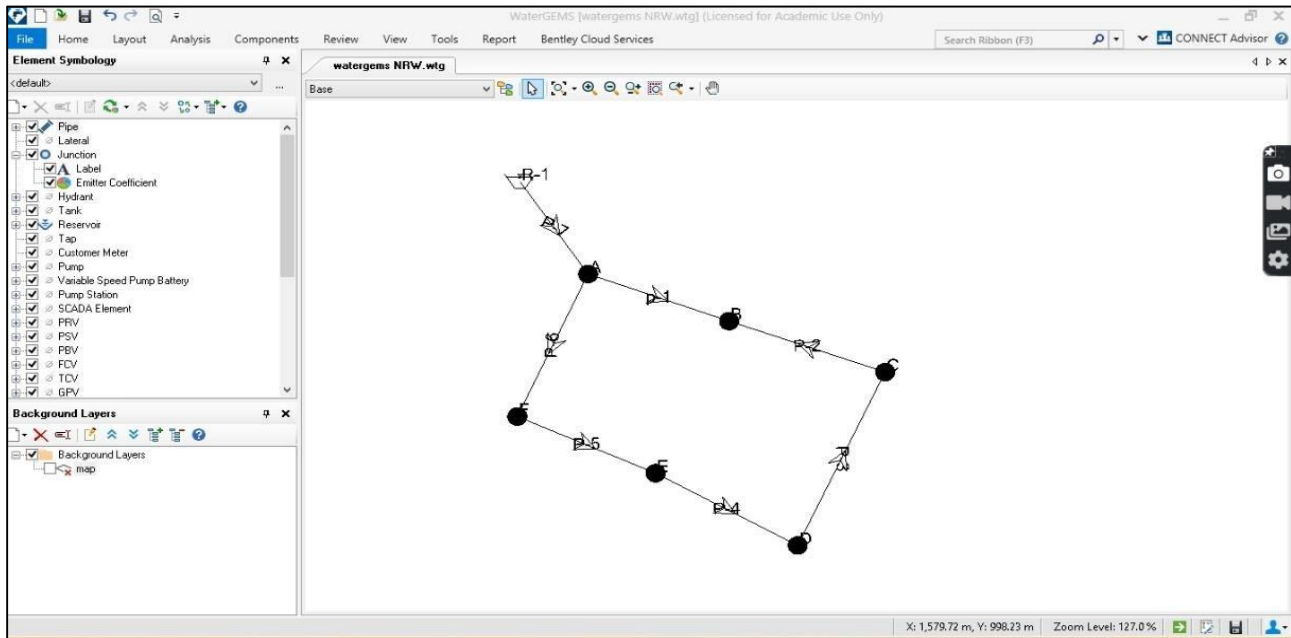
WaterGEMS [watergems NRW.wtg] (Licensed for Academic Use Only)

File Home Layout Analysis Components Review View Tools Report Bentley Cloud Services

Search Ribbon (F3)

CONNECT Advisor

Element Symbology

<default>

Pipe
Lateral
Junction
Label
Emitter Coefficient
Hydrant
Tank
Reservoir
Tap
Customer Meter
Pump
Variable Speed Pump Battery
Pump Station
SCADA Element
PRV
PSV
PBV
FCV
TCV
GPV

Background Layers

Background Layers
map

watergems NRW.wtg

Base

R-1

P

A

P-1

B

P-2

C

P

F

P-5

E

P-4

D

P

X: 1,579.72 m, Y: 998.23 m Zoom Level: 127.0 %